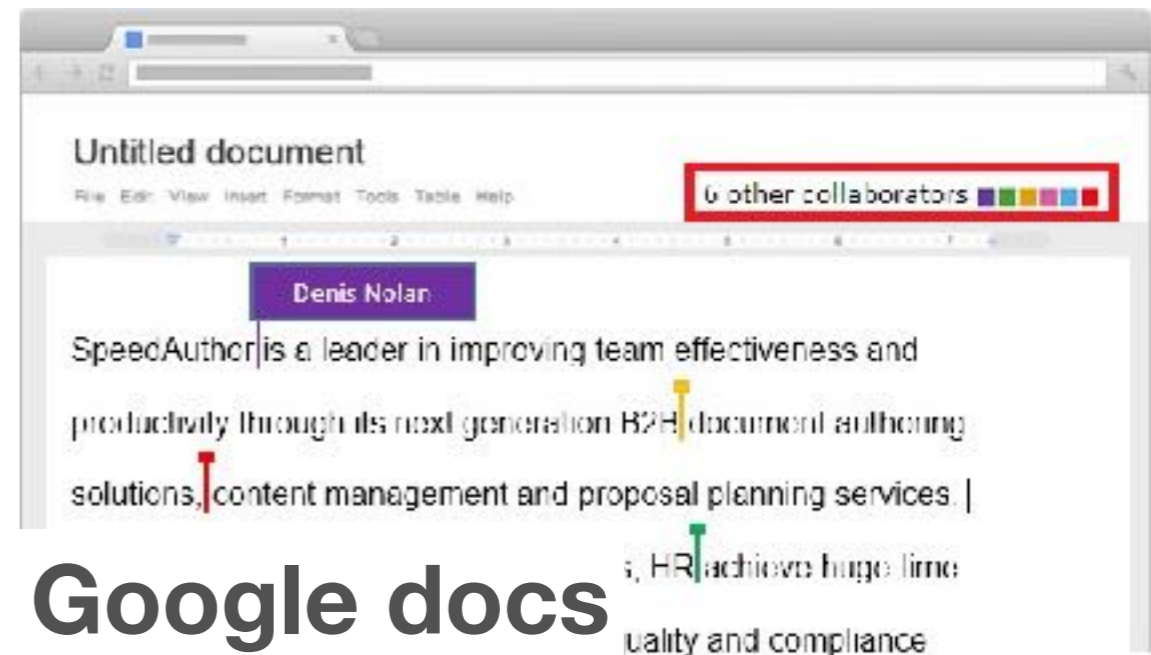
Untitled document

File Edit View Insert Format Tools Table Help

6 other collaborators

Denis Nolan

SpeedAuthor is a leader in improving team effectiveness and productivity through its next generation B2H document authoring solutions, content management and proposal planning services. |

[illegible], HR achieve huge time

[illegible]uality and compliance

Google docs